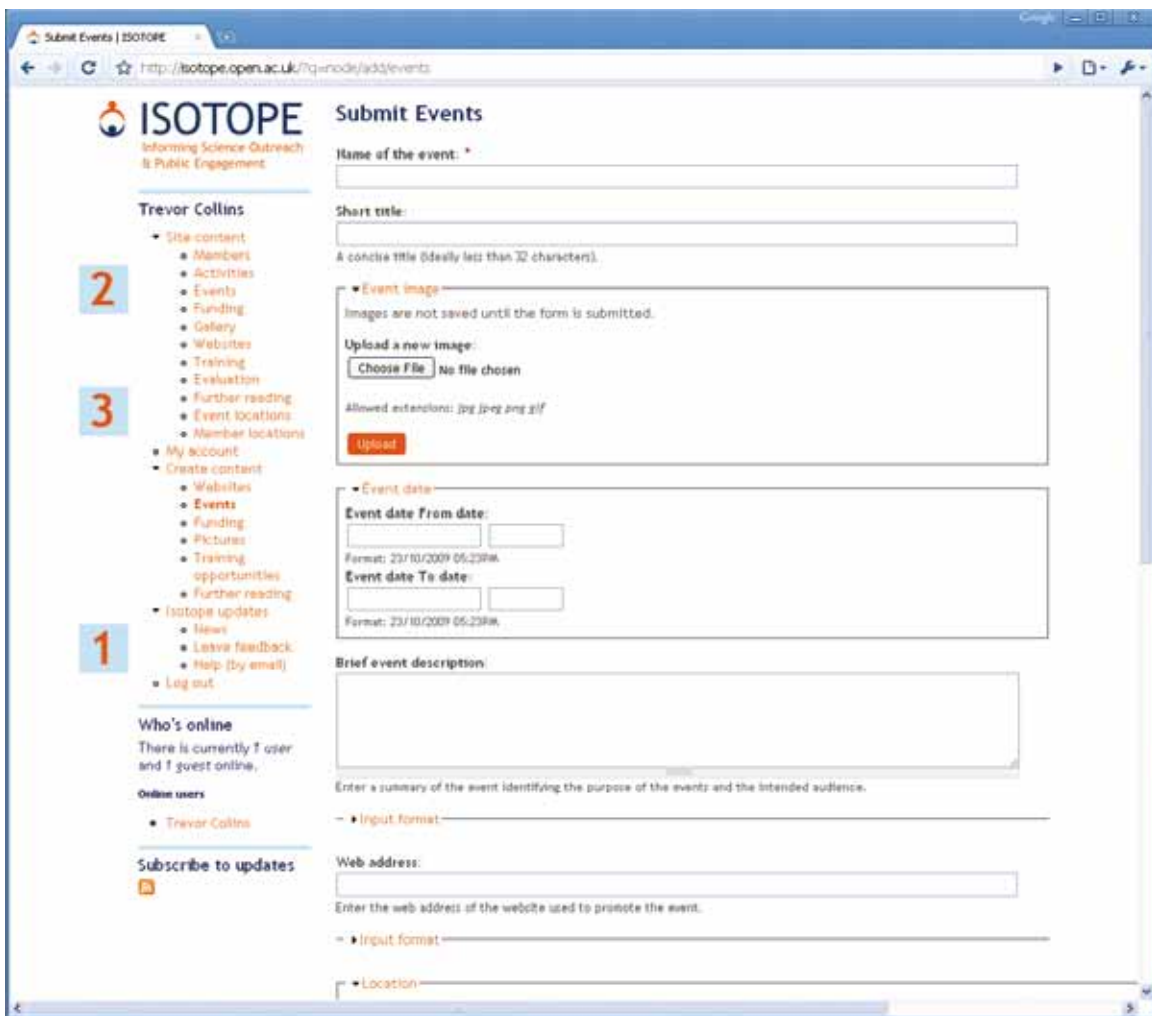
Submit Events | ISOTOPE

Google

http://isotope.open.ac.uk/?q=node/add/events

ISOTOPE
Informing Science Outreach & Public Engagement

Trevor Collins

- Site content
  - Members
  - Activities
  - Events
  - Funding
  - Gallery
  - Websites
  - Training
  - Evaluation
  - Further reading
  - Event locations
  - Member locations
- My account
- Create content
  - Websites
  - Events
  - Funding
  - Pictures
  - Training opportunities
  - Further reading
- Isotope updates
  - News
  - Leave feedback
  - Help (by email)
- Log out

2

3

1

Who's online

There is currently 1 user and 1 guest online.

Online users

- Trevor Collins

Subscribe to updates

Submit Events

Name of the event: *

Short title:

A concise title (ideally less than 32 characters).

Event image

Images are not saved until the form is submitted.

Upload a new image:

Choose File No file chosen

Allowed extensions: jpg jpeg png gif

Upload

Event date

Event date From date:

Format: 23/10/2009 05:23PM

Event date To date:

Format: 23/10/2009 05:23PM

Brief event description:

Enter a summary of the event identifying the purpose of the events and the intended audience.

Input format

Web address:

Enter the web address of the website used to promote the event.

Input format

Location